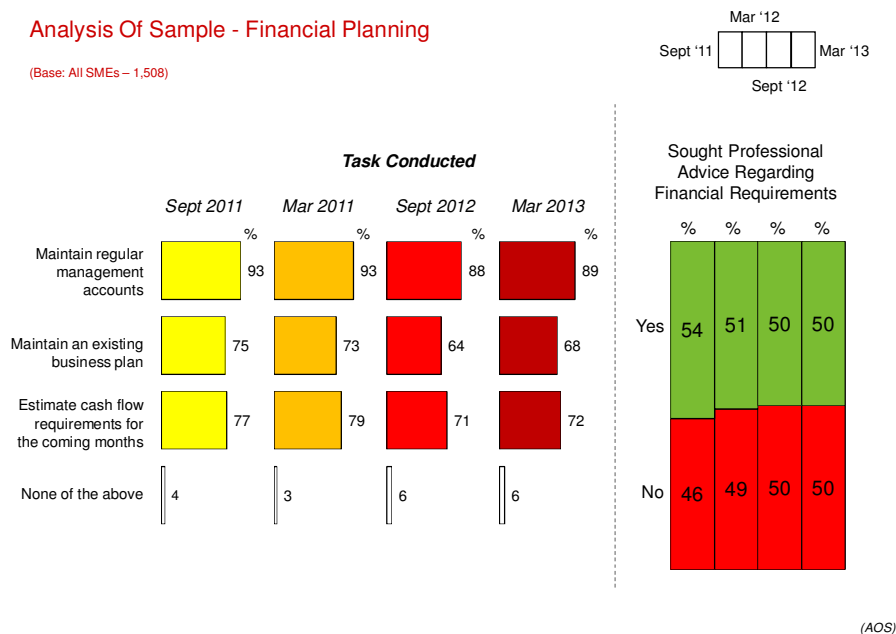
Analysis Of Sample - Financial Planning

(Base: All SMEs – 1,508)

Mar '12
Sept '11
Mar '13
Sept '12

Task Conducted

| | Sept 2011 % | Mar 2011 % | Sept 2012 % | Mar 2013 % |
|---|---|---|---|---|
| Maintain regular management accounts | 93 | 93 | 88 | 89 |
| Maintain an existing business plan | 75 | 73 | 64 | 68 |
| Estimate cash flow requirements for the coming months | 77 | 79 | 71 | 72 |
| None of the above | 4 | 3 | 6 | 6 |

Sought Professional Advice Regarding Financial Requirements

| | % | % | % | % |
|---|---|---|---|---|
| Yes | 54 | 51 | 50 | 50 |
| No | 46 | 49 | 50 | 50 |

(AOS)